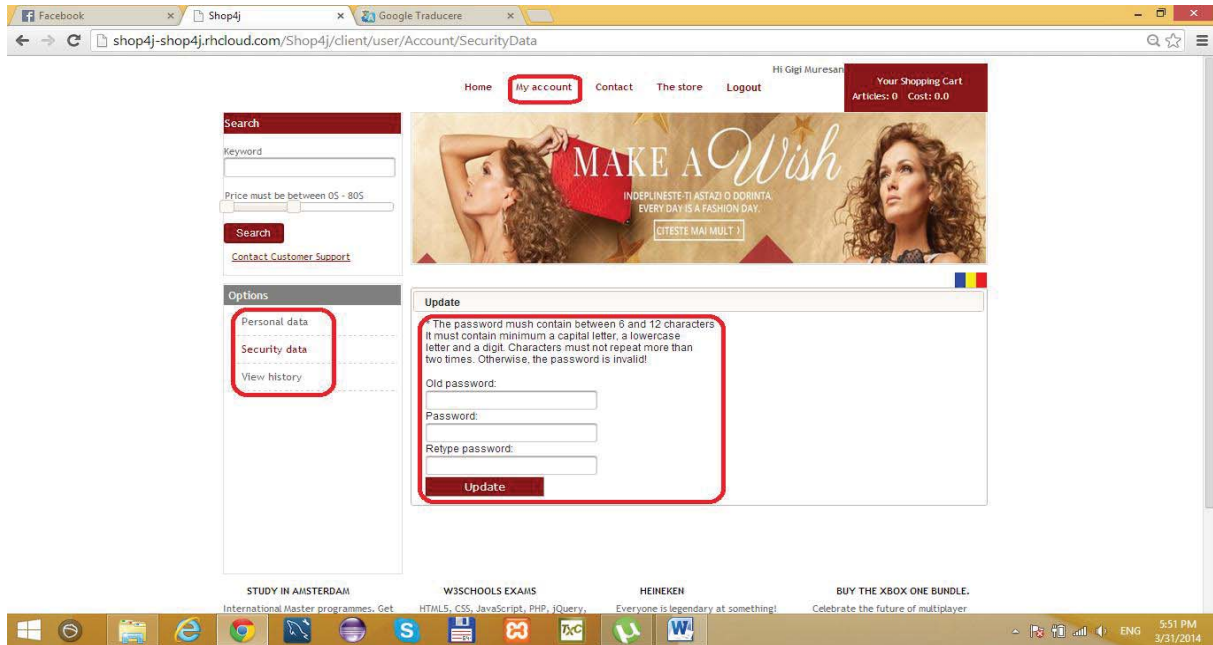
Facebook
Shop4j
Google Traducere

shop4j-shop4j.rhcloud.com/Shop4j/client/user/Account/SecurityData

Hi Gigi Muresan

Home
My account
Contact
The store
Logout

Your Shopping Cart
Articles: 0 Cost: 0.0

Search
Keyword
Price must be between 0$ - 80$
Search
Contact Customer Support

MAKE A Wish
INDEPLINESTE-TI ASTAZI O DORINTA
EVERY DAY IS A FASHION DAY.
CITESTE MAI MULT

Options
Personal data
Security data
View history

Update
* The password mush contain between 6 and 12 characters It must contain minimum a capital letter, a lowercase letter and a digit. Characters must not repeat more than two times. Otherwise, the password is invalid!
Old password:
Password:
Retype password:
Update

STUDY IN AMSTERDAM
International Master programmes. Get
W3SCHOOLS EXAMS
HTML5, CSS, JavaScript, PHP, jQuery,
HEINEKEN
Everyone is legendary at something!
BUY THE XBOX ONE BUNDLE.
Celebrate the future of multiplayer

ENG
5:51 PM
3/31/2014